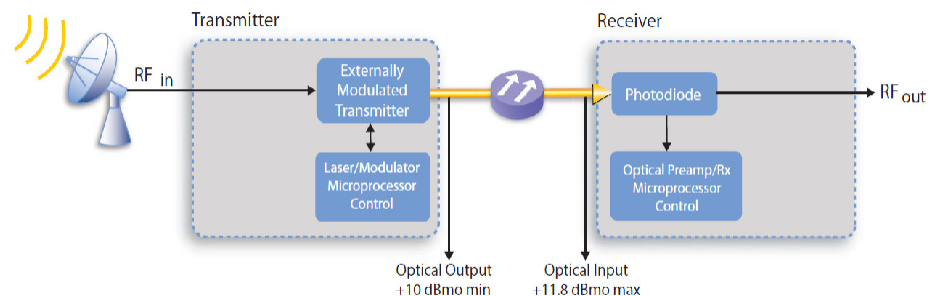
Transmitter

Receiver

RF $_{in}$

Externally Modulated Transmitter

Laser/Modulator Microprocessor Control

Photodiode

RF $_{out}$

Optical Preamp/Rx Microprocessor Control

Optical Output +10 dBmo min

Optical Input +11.8 dBmo max